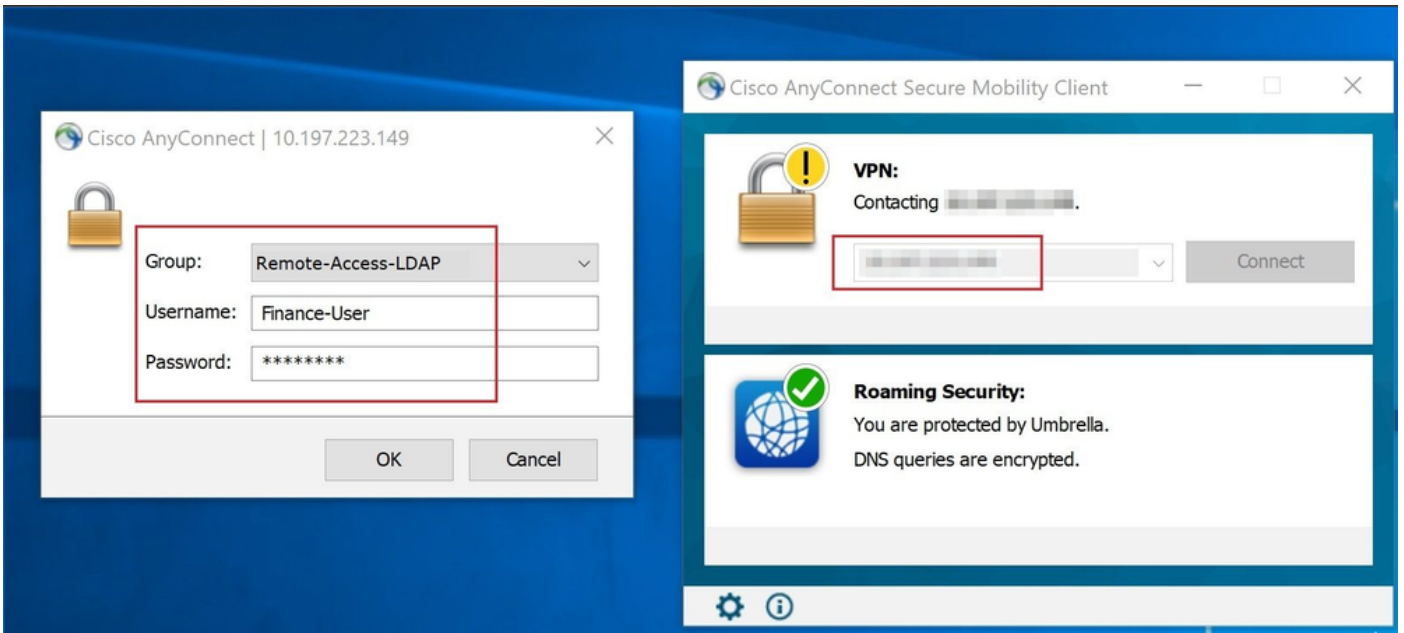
Cisco AnyConnect | 10.197.223.149

Group: Remote-Access-LDAP

Username: Finance-User

Password: ********

OK Cancel

Cisco AnyConnect Secure Mobility Client

VPN:
Contacting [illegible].

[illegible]

Connect

Roaming Security:
You are protected by Umbrella.
DNS queries are encrypted.